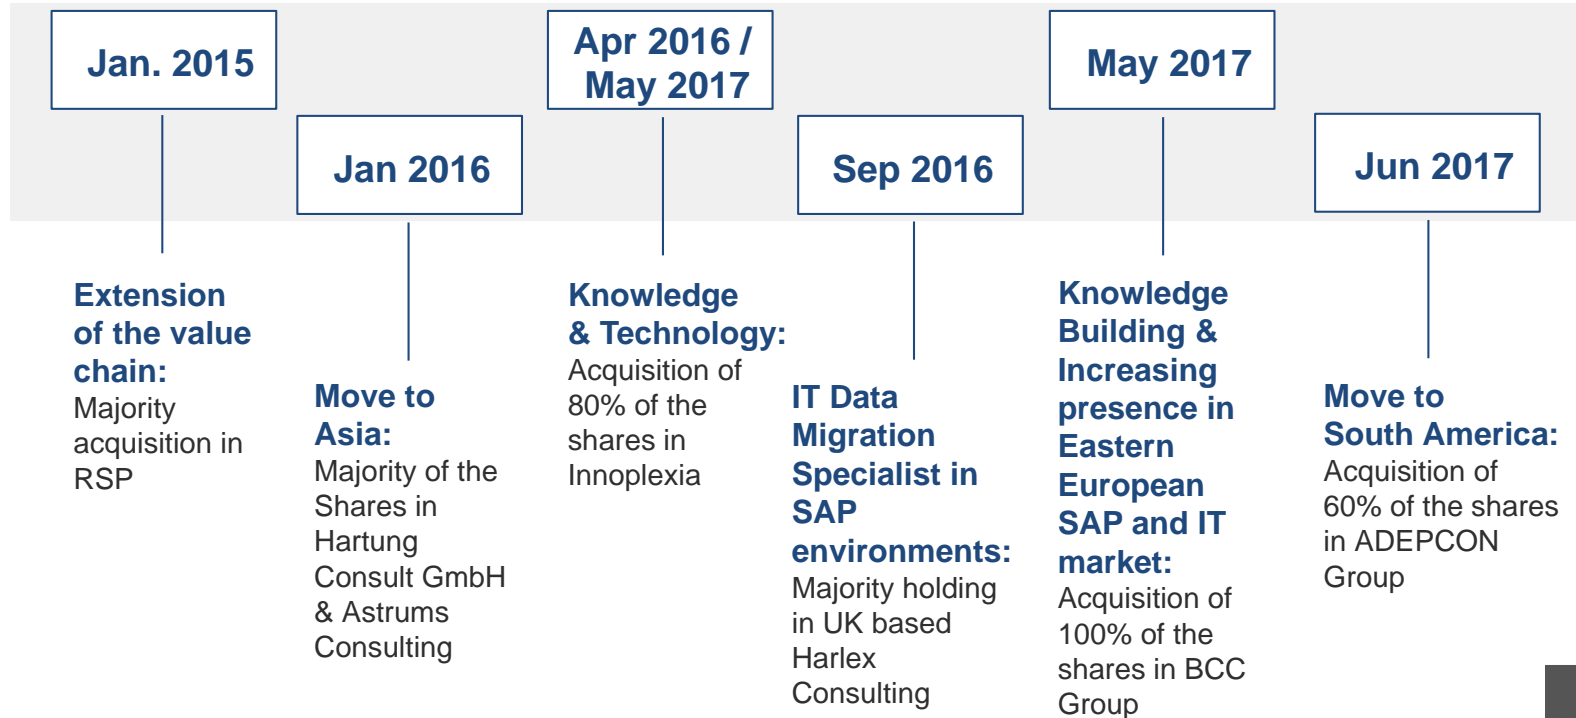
Jan. 2015

Extension of the value chain:
Majority acquisition in RSP

Jan 2016

Move to Asia:
Majority of the Shares in Hartung Consult GmbH & Astrums Consulting

Apr 2016 / May 2017

Knowledge & Technology:
Acquisition of 80% of the shares in Innoplexia

Sep 2016

IT Data Migration Specialist in SAP environments:
Majority holding in UK based Harlex Consulting

May 2017

Knowledge Building & Increasing presence in Eastern European SAP and IT market:
Acquisition of 100% of the shares in BCC Group

Jun 2017

Move to South America:
Acquisition of 60% of the shares in ADEPCON Group